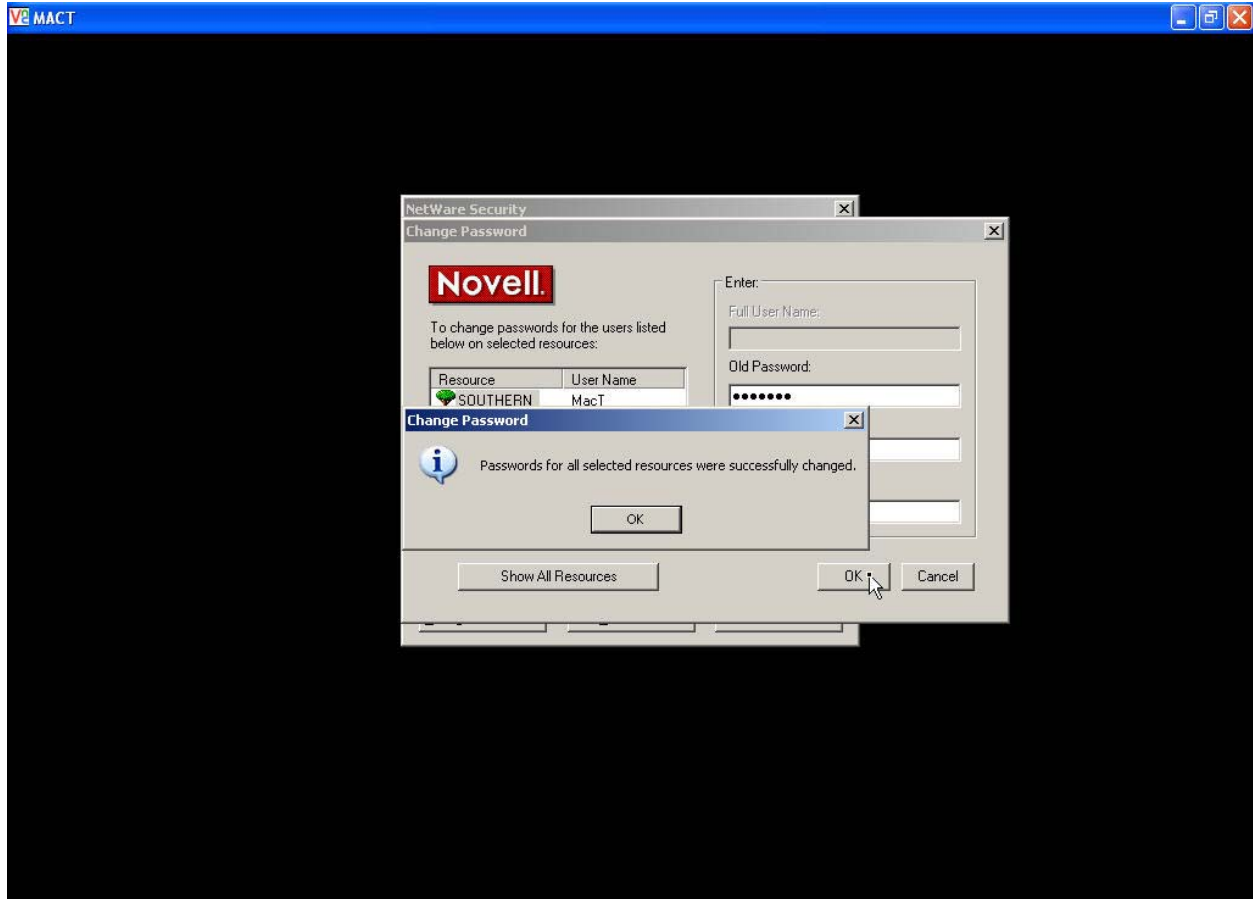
MACT

NetWare Security

Change Password

Novell.

To change passwords for the users listed below on selected resources:

| Resource | User Name |
|---|---|
| SOUTHERN | MacT |

Enter:

Full User Name:

Old Password:

•••••••

Change Password

Passwords for all selected resources were successfully changed.

OK

Show All Resources

OK

Cancel